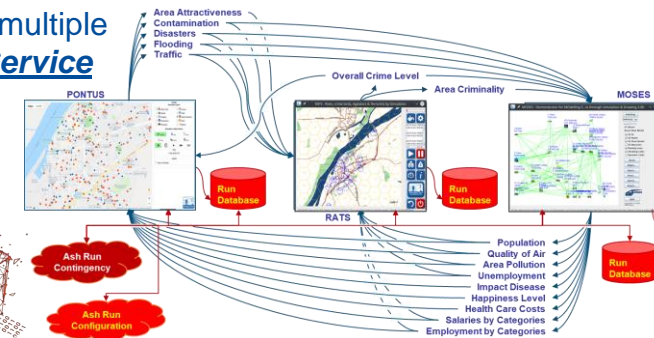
multiple
ervice

Area Attractiveness
Contamination
Disasters
Flooding
Traffic

Overall Crime Level
Area Criminality

PONTUS

RATS

MOSES

Run Database

Run Database

Run Database

Ash Run Contingency

Ash Run Configuration

Population
Quality of Air
Area Pollution
Unemployment
Impact Disease
Happiness Level
Health Care Costs
Salaries by Categories
Employment by Categories